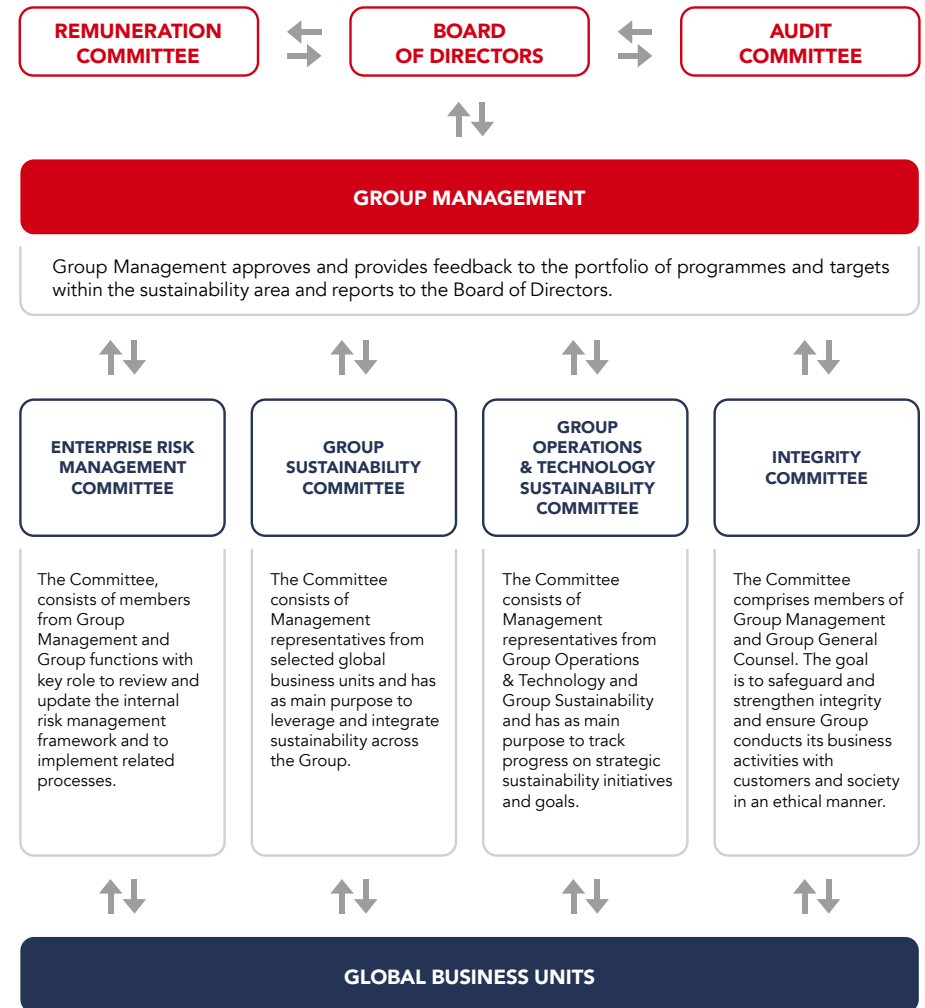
REMUNERATION COMMITTEE

BOARD OF DIRECTORS

AUDIT COMMITTEE

GROUP MANAGEMENT

Group Management approves and provides feedback to the portfolio of programmes and targets within the sustainability area and reports to the Board of Directors.

ENTERPRISE RISK MANAGEMENT COMMITTEE

The Committee, consists of members from Group Management and Group functions with key role to review and update the internal risk management framework and to implement related processes.

GROUP SUSTAINABILITY COMMITTEE

The Committee consists of Management representatives from selected global business units and has as main purpose to leverage and integrate sustainability across the Group.

GROUP OPERATIONS & TECHNOLOGY SUSTAINABILITY COMMITTEE

The Committee consists of Management representatives from Group Operations & Technology and Group Sustainability and has as main purpose to track progress on strategic sustainability initiatives and goals.

INTEGRITY COMMITTEE

The Committee comprises members of Group Management and Group General Counsel. The goal is to safeguard and strengthen integrity and ensure Group conducts its business activities with customers and society in an ethical manner.

GLOBAL BUSINESS UNITS